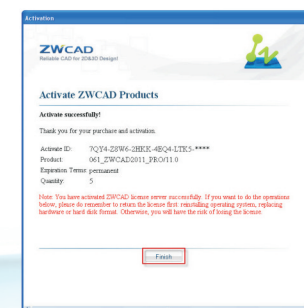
Activation

ZWCAD
Reliable CAD for 2D&3D Design!

Activate ZWCAD Products

Activate successfully!

Thank you for your purchase and activation.

| | |
|---|---|
| Activate ID: | 7QY4-Z8W6-2HKK-4EQ4-LTK5-**** |
| Product: | 061_ZWCAD2011_PRO/11.0 |
| Expiration Terms: | permanent |
| Quantity: | 5 |

Note: You have activated ZWCAD license server successfully. If you want to do the operations below, please do remember to return the license first: reinstalling operating system, replacing hardware or hard disk format. Otherwise, you will have the risk of losing the license.

Finish